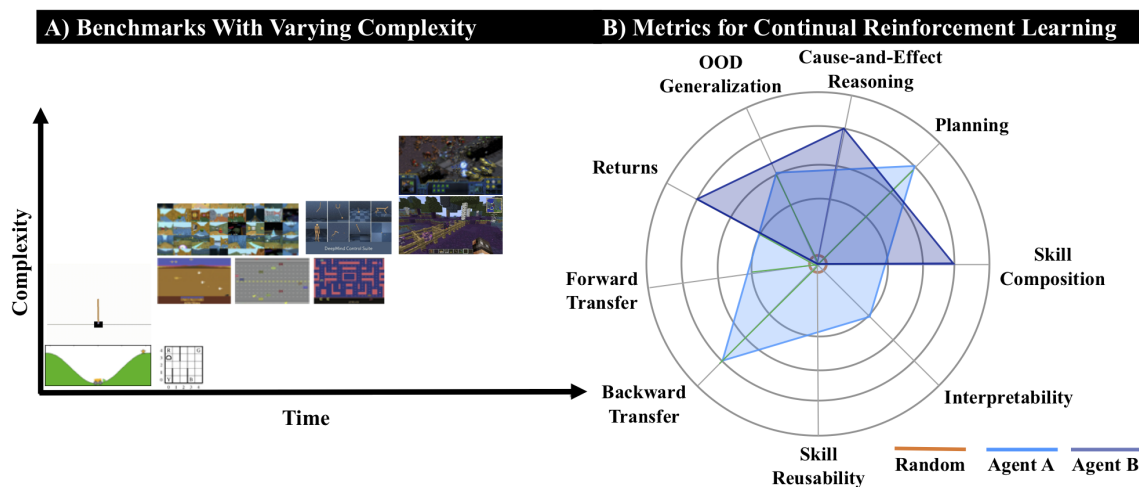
A) Benchmarks With Varying Complexity

B) Metrics for Continual Reinforcement Learning

Complexity

Time

DeepMind Control Suite

OOD Generalization

Cause-and-Effect Reasoning

Planning

Returns

Skill Composition

Forward Transfer

Backward Transfer

Interpretability

Skill Reusability

Random

Agent A

Agent B